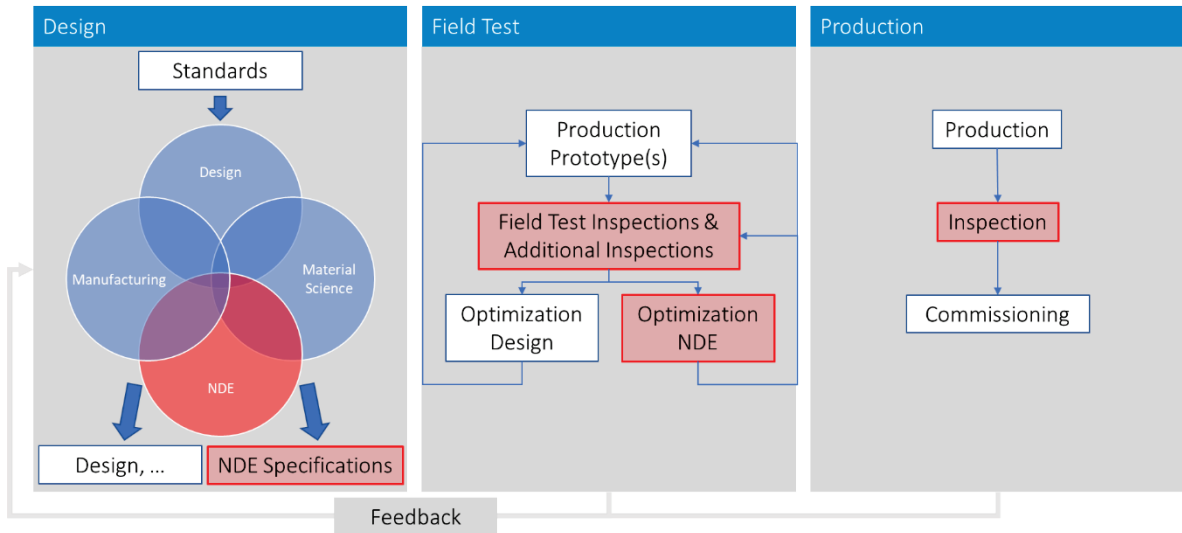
Design

Standards

Design

Manufacturing

Material Science

NDE

Design, ...

NDE Specifications

Field Test

Production Prototype(s)

Field Test Inspections & Additional Inspections

Optimization Design

Optimization NDE

Production

Production

Inspection

Commissioning

Feedback